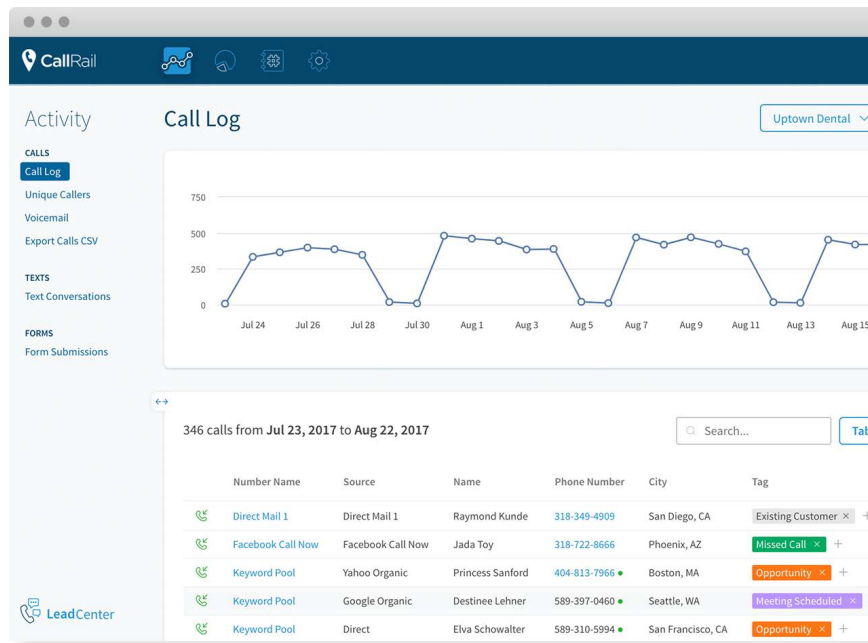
CallRail

Activity

CALLS
Call Log
Unique Callers
Voicemail
Export Calls CSV

TEXTS
Text Conversations

FORMS
Form Submissions

LeadCenter

Call Log

Uptown Dental

750
500
250
0

Jul 24 Jul 26 Jul 28 Jul 30 Aug 1 Aug 3 Aug 5 Aug 7 Aug 9 Aug 11 Aug 13 Aug 15

346 calls from **Jul 23, 2017** to **Aug 22, 2017**

Search...

Tab

| Number Name | Source | Name | Phone Number | City | Tag |
|---|---|---|---|---|---|
| Direct Mail 1 | Direct Mail 1 | Raymond Kunde | 318-349-4909 | San Diego, CA | Existing Customer × |
| Facebook Call Now | Facebook Call Now | Jada Toy | 318-722-8666 | Phoenix, AZ | Missed Call × + |
| Keyword Pool | Yahoo Organic | Princess Sanford | 404-813-7966 | Boston, MA | Opportunity × + |
| Keyword Pool | Google Organic | Destinee Lehner | 589-397-0460 | Seattle, WA | Meeting Scheduled × |
| Keyword Pool | Direct | Elva Schowalter | 589-310-5994 | San Francisco, CA | Opportunity × + |